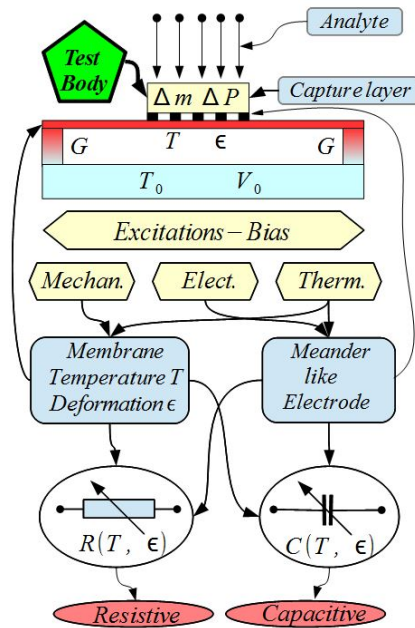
Analyte

Test Body

$\Delta m \; \Delta P$

Capture layer

$G$ $T$ $\epsilon$ $G$

$T_0$ $V_0$

Excitations – Bias

Mechan.

Elect.

Therm.

Membrane Temperature $T$ Deformation $\epsilon$

Meander like Electrode

$R(T, \epsilon)$

$C(T, \epsilon)$

Resistive

Capacitive